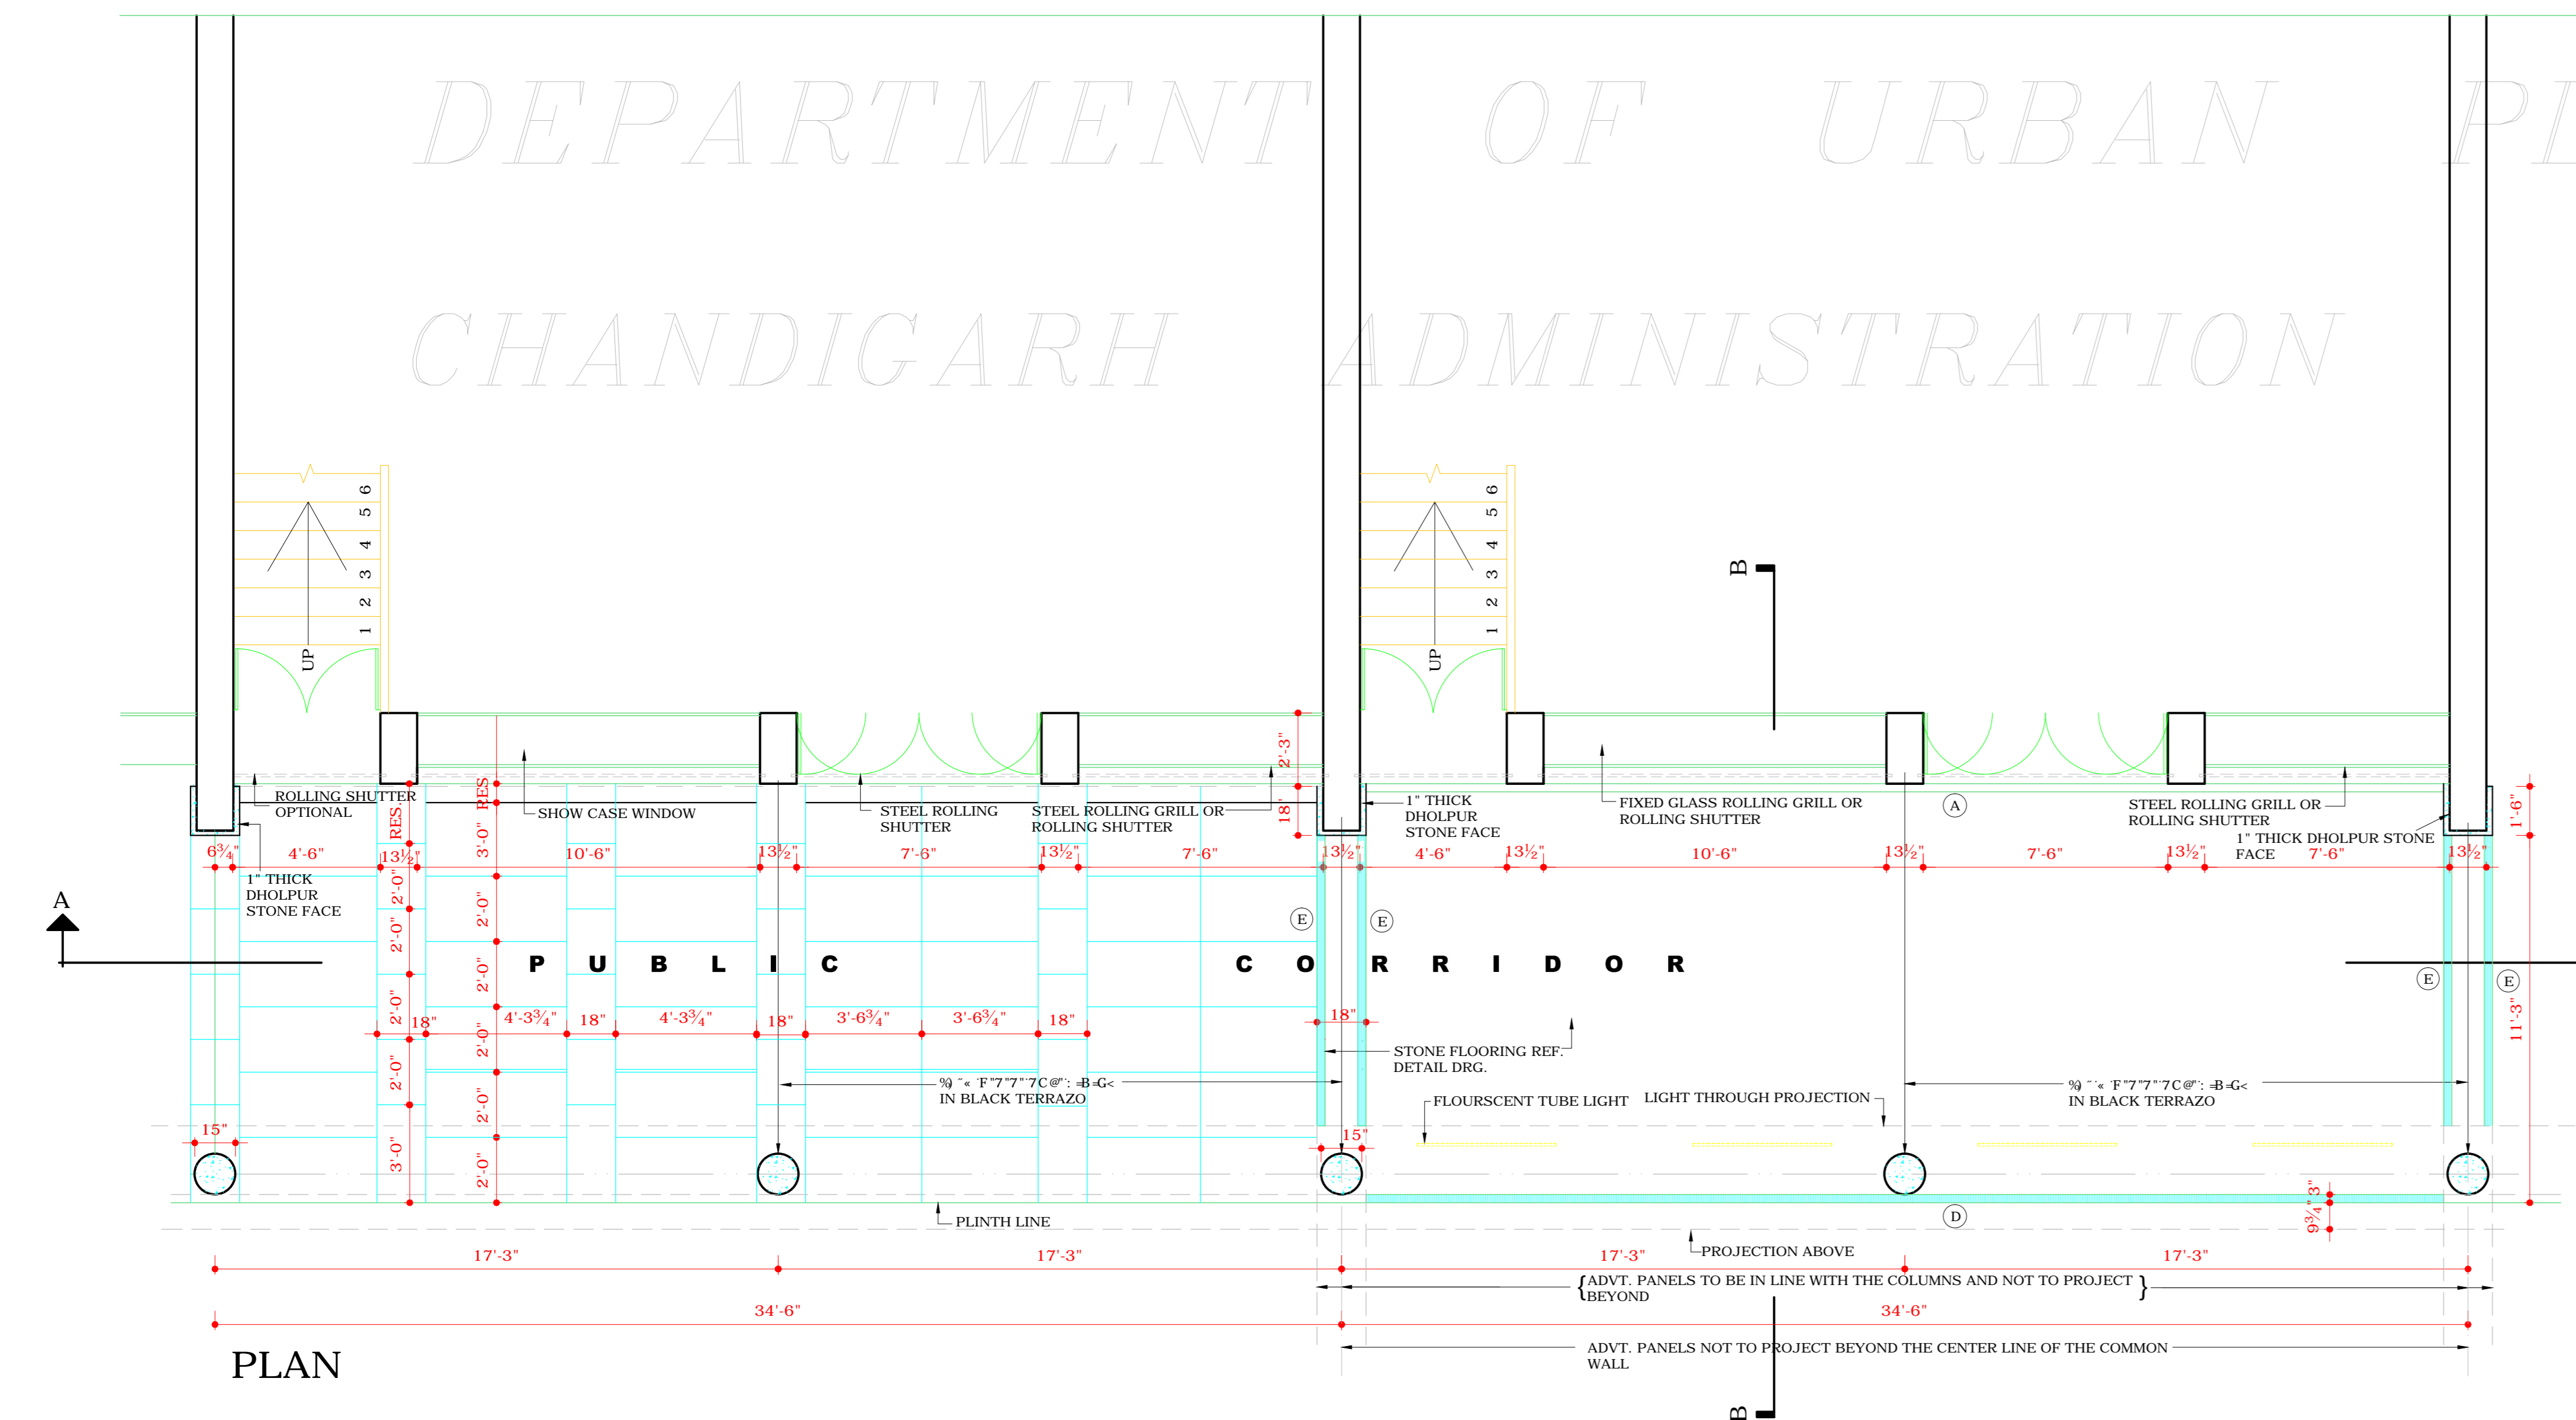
DEPARTMENT OF URBAN PL

CHANDIGARH ADMINISTRATION

6
5
4
3
2
1
UP

6
5
4
3
2
1
UP

B

ROLLING SHUTTER OPTIONAL

RES.

RES.

SHOW CASE WINDOW

STEEL ROLLING SHUTTER

STEEL ROLLING GRILL OR ROLLING SHUTTER

2'-3"

18"

1" THICK DHOLPUR STONE FACE

FIXED GLASS ROLLING GRILL OR ROLLING SHUTTER

A

STEEL ROLLING GRILL OR ROLLING SHUTTER

1" THICK DHOLPUR STONE FACE

1'-6"

$6\frac{3}{4}$" 4'-6" $13\frac{1}{2}$" 10'-6" $13\frac{1}{2}$" 7'-6" $13\frac{1}{2}$" 7'-6" $13\frac{1}{2}$" 4'-6" $13\frac{1}{2}$" 10'-6" $13\frac{1}{2}$" 7'-6" $13\frac{1}{2}$" 7'-6" $13\frac{1}{2}$"

1" THICK DHOLPUR STONE FACE

A

2'-0"
2'-0"
2'-0"
2'-0"
2'-0"
3'-0"

3'-0"
2'-0"
2'-0"
2'-0"
2'-0"
2'-0"

E E E E

P U B L I C C O R R I D O R

11'-3"

18" $4'-3\frac{3}{4}$" 18" $4'-3\frac{3}{4}$" 18" $3'-6\frac{3}{4}$" $3'-6\frac{3}{4}$" 18" 18"

STONE FLOORING REF. DETAIL DRG.

%) ¨« F"7"7"7C@": =B=G<
IN BLACK TERRAZO

%) ¨« F"7"7"7C@": =B=G<
IN BLACK TERRAZO

FLOURSCENT TUBE LIGHT

LIGHT THROUGH PROJECTION

15"

15"

$9\frac{3}{4}$"

PLINTH LINE

D

PROJECTION ABOVE

17'-3" 17'-3" 17'-3" 17'-3"

{ADVT. PANELS TO BE IN LINE WITH THE COLUMNS AND NOT TO PROJECT BEYOND}

34'-6" 34'-6"

ADVT. PANELS NOT TO PROJECT BEYOND THE CENTER LINE OF THE COMMON WALL

PLAN

B